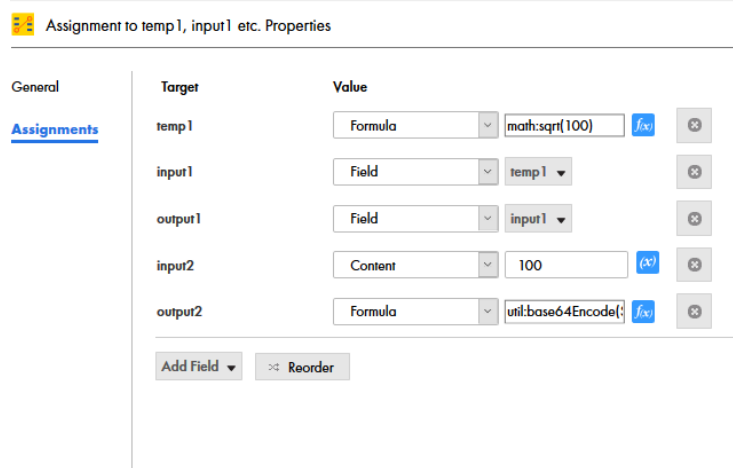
Assignment to temp1, input1 etc. Properties

General

Assignments

| Target | Value | | |
|---|---|---|---|
| temp1 | Formula | math:sqrt(100) | $f(x)$ |
| input1 | Field | temp1 | |
| output1 | Field | input1 | |
| input2 | Content | 100 | $(x)$ |
| output2 | Formula | util:base64Encode( | $f(x)$ |

Add Field

Reorder